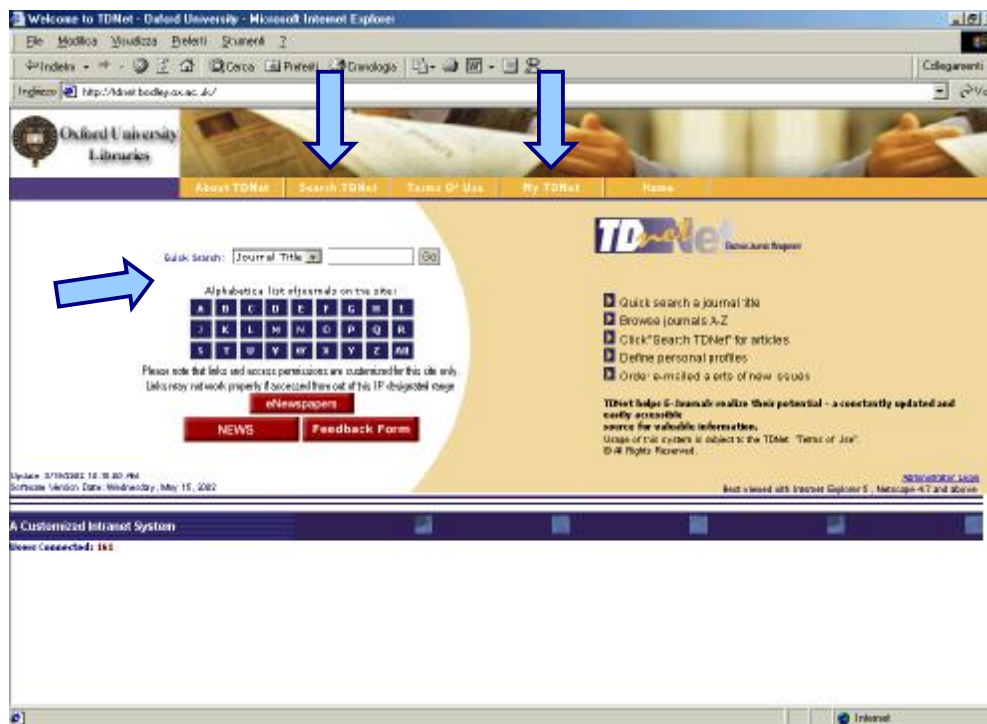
Welcome to TDNet - Oxford University - Microsoft Internet Explorer

File Modifica Visualizza Preferiti Strumenti ?

Indietro Cerca Preferiti Cronologia

Collegamenti

Indirizzo http://tdnet.bodley.ox.ac.uk/

Oxford University Libraries

About TDNet | Search TDNet | Terms Of Use | My TDNet | Home

Quick Search: Journal Title Go

Alphabetical list of journals on the site:

| A | B | C | D | E | F | G | H | I |
|---|---|---|---|---|---|---|---|---|
| J | K | L | M | N | O | P | Q | R |
| S | T | U | V | W | X | Y | Z | All |

Please note that links and access permissions are customized for this site only. Links may not work properly if accessed from out of this IP designated range

eNewspapers

NEWS Feedback Form

TDNet

Quick search a journal title
Browse journals A-Z
Click "Search TDNet" for articles
Define personal profiles
Order e-mailed alerts of new issues

TDNet helps E-Journals realize their potential - a constantly updated and easily accessible source for valuable information.
Usage of this system is subject to the TDNet "Terms of Use".
© All Rights Reserved.

Update: 3/19/2002 10:18:00 AM
Software Version Date: Wednesday, May 15, 2002

Administrator Login
Best viewed with Internet Explorer 5 , Netscape 4.7 and above

A Customized Intranet System

Users Connected: 161

Internet